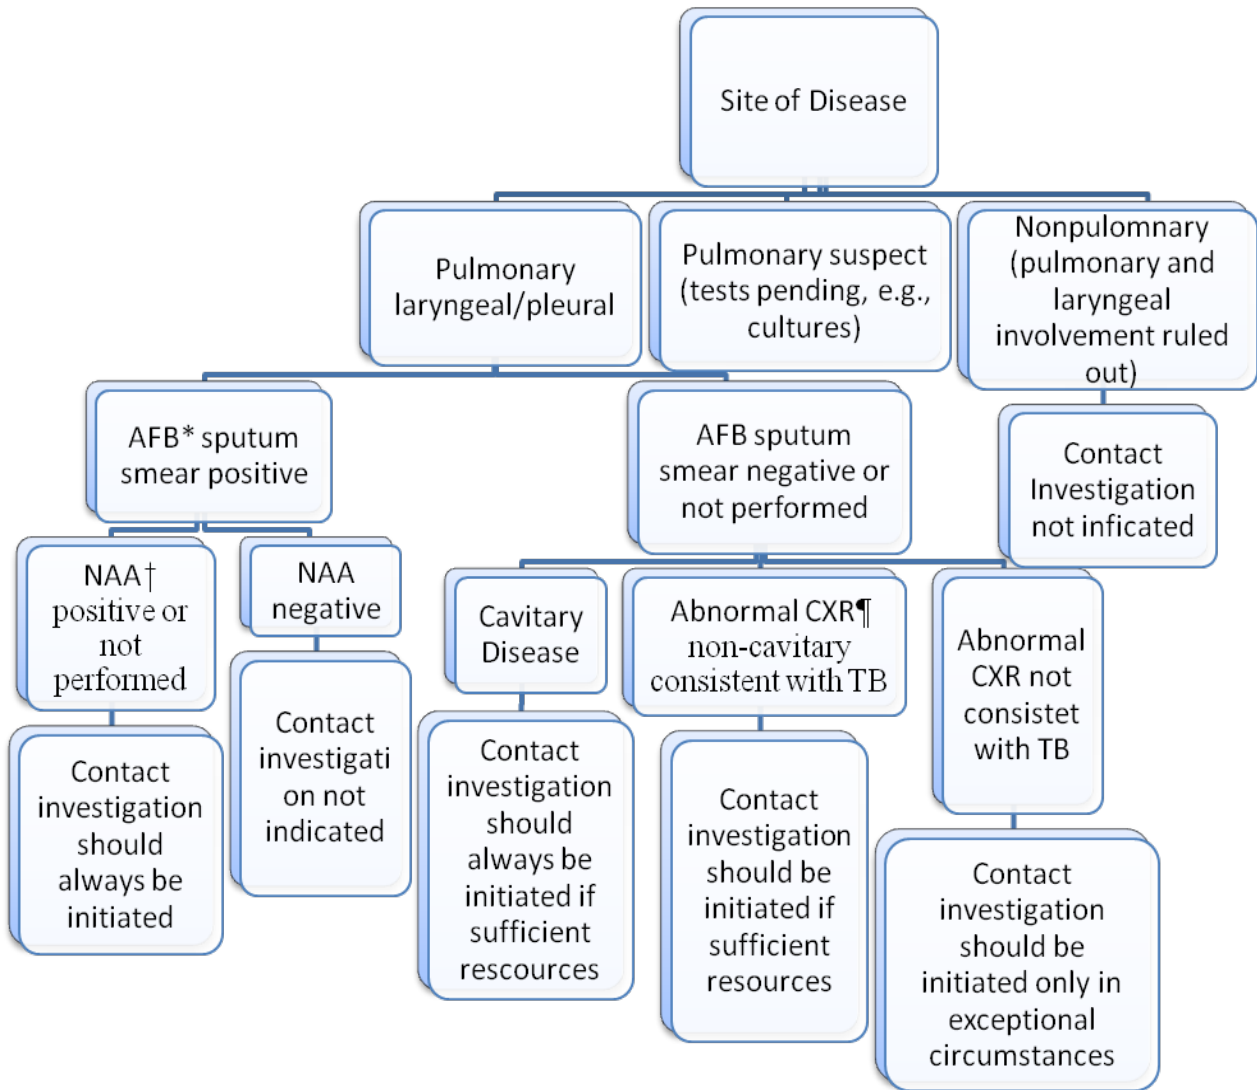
Site of Disease

Pulmonary laryngeal/pleural

Pulmonary suspect (tests pending, e.g., cultures)

Nonpulomnary (pulmonary and laryngeal involvement ruled out)

AFB* sputum smear positive

AFB sputum smear negative or not performed

Contact Investigation not inficated

NAA† positive or not performed

NAA negative

Cavitary Disease

Abnormal CXR¶ non-cavitary consistent with TB

Abnormal CXR not consistet with TB

Contact investigation should always be initiated

Contact investigation not indicated

Contact investigation should always be initiated if sufficient rescources

Contact investigation should be initiated if sufficient resources

Contact investigation should be initiated only in exceptional circumstances